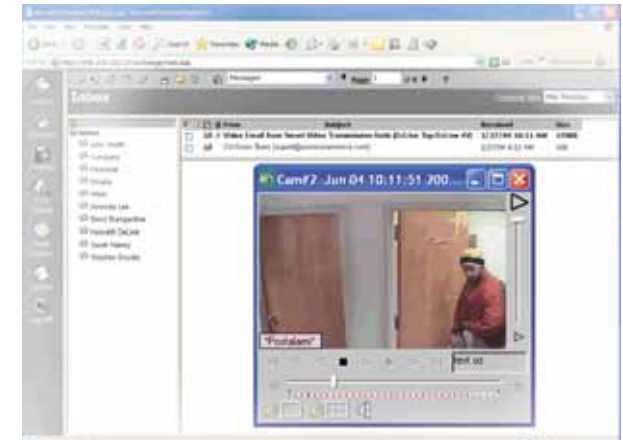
Inbox

Search

Favorites

Media

Messages

Page 1

From

Subject

Received

Size

Video Email from Smart Video Transmission Units (Cx1: Sun Top/Cx1:kw 4V)

Cam#2 Jun 04 10:11:51 200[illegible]

"Postalarm"

Inbox

Company

Personal

Amanda Lee

Kenneth DeJode

Sarah Nancy

Stephen Snyder